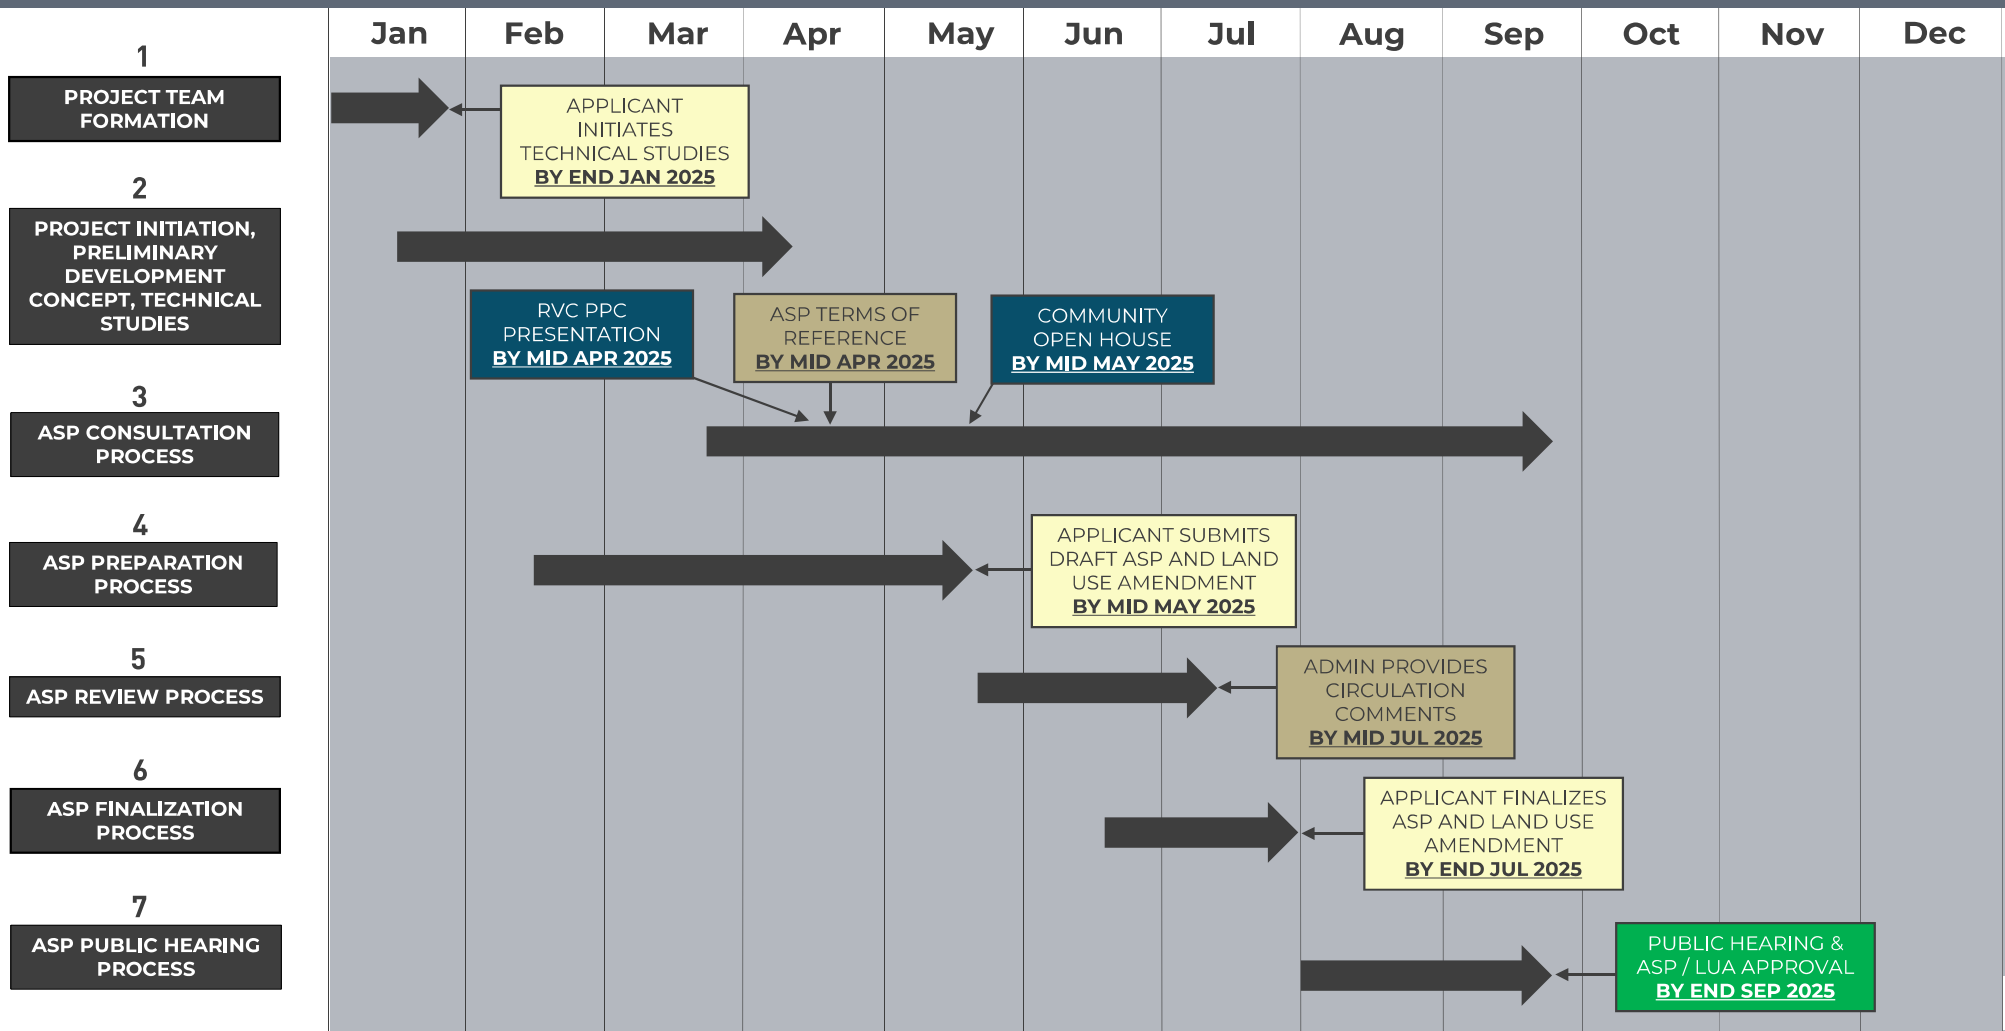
Jan Feb Mar Apr May Jun Jul Aug Sep Oct Nov Dec

1
PROJECT TEAM FORMATION

APPLICANT INITIATES TECHNICAL STUDIES
BY END JAN 2025

2
PROJECT INITIATION, PRELIMINARY DEVELOPMENT CONCEPT, TECHNICAL STUDIES

RVC PPC PRESENTATION
BY MID APR 2025

ASP TERMS OF REFERENCE
BY MID APR 2025

COMMUNITY OPEN HOUSE
BY MID MAY 2025

3
ASP CONSULTATION PROCESS

4
ASP PREPARATION PROCESS

APPLICANT SUBMITS DRAFT ASP AND LAND USE AMENDMENT
BY MID MAY 2025

5
ASP REVIEW PROCESS

ADMIN PROVIDES CIRCULATION COMMENTS
BY MID JUL 2025

6
ASP FINALIZATION PROCESS

APPLICANT FINALIZES ASP AND LAND USE AMENDMENT
BY END JUL 2025

7
ASP PUBLIC HEARING PROCESS

PUBLIC HEARING & ASP / LUA APPROVAL
BY END SEP 2025